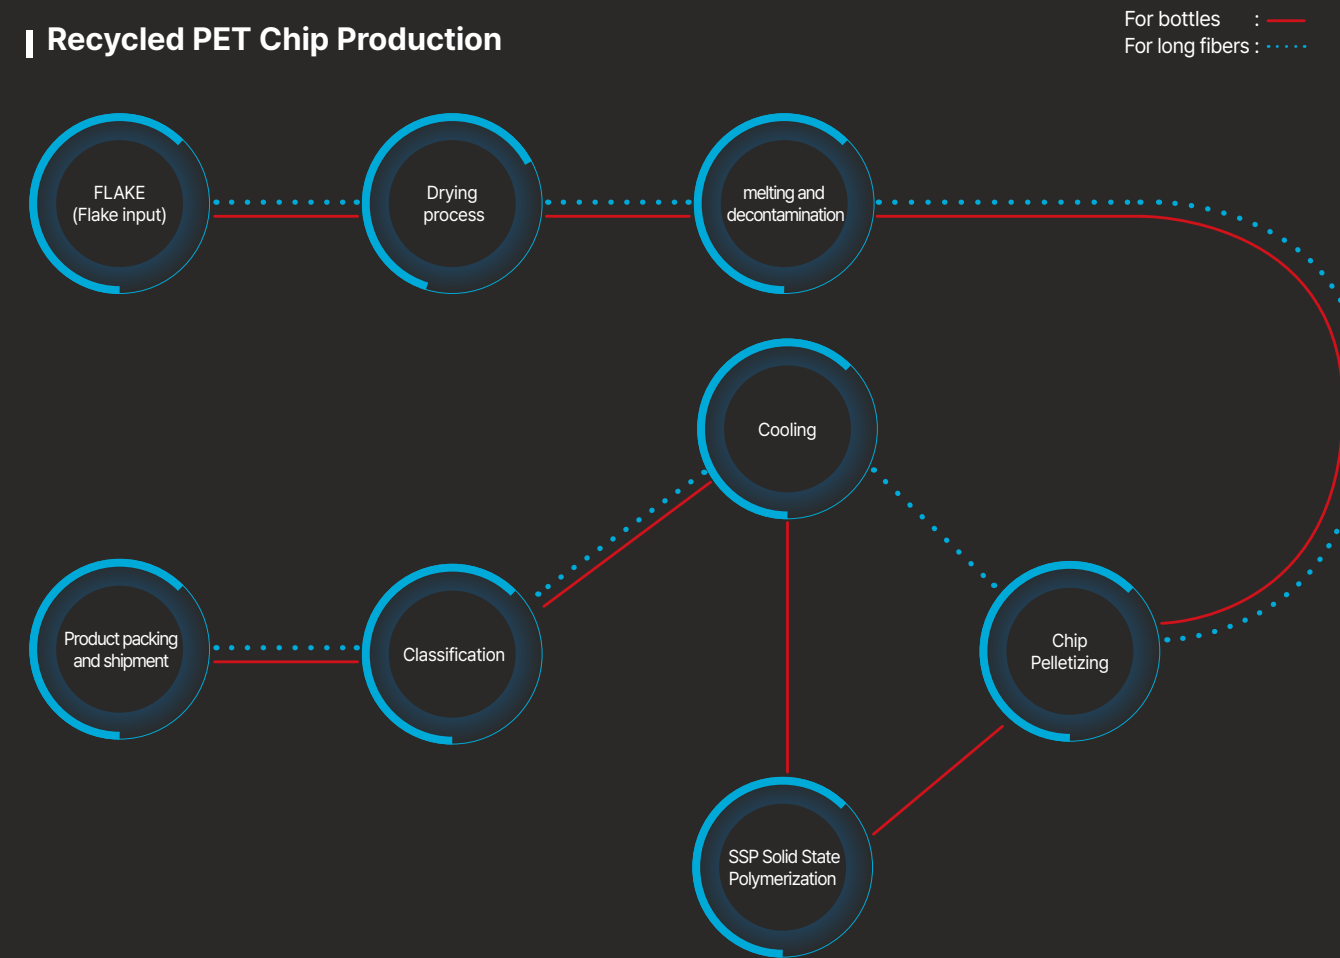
Recycled PET Chip Production

For bottles :
For long fibers :

FLAKE
(Flake input)

Drying process

melting and decontamination

Cooling

Product packing and shipment

Classification

Chip Pelletizing

SSP Solid State Polymerization